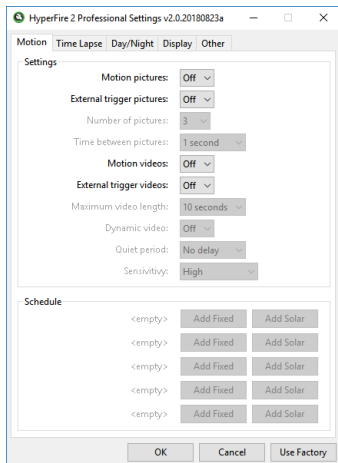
HyperFire 2 Professional Settings v2.0.20180823a

Motion | Time Lapse | Day/Night | Display | Other

Settings

Motion pictures: Off

External trigger pictures: Off

Number of pictures: 3

Time between pictures: 1 second

Motion videos: Off

External trigger videos: Off

Maximum video length: 10 seconds

Dynamic video: Off

Quiet period: No delay

Sensitivity: High

Schedule

<empty> Add Fixed Add Solar

<empty> Add Fixed Add Solar

<empty> Add Fixed Add Solar

<empty> Add Fixed Add Solar

<empty> Add Fixed Add Solar

OK Cancel Use Factory